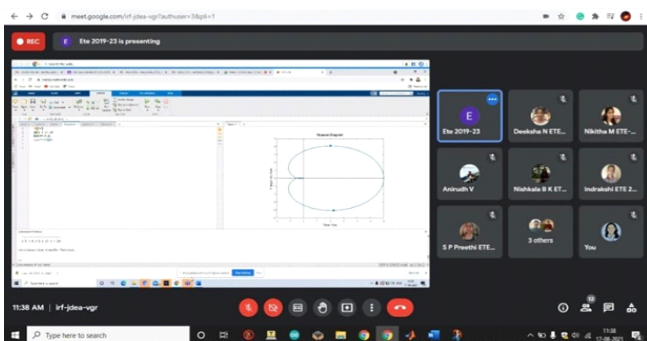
meet.google.com/irf-jdea-vgr?authuser=3&pli=1

REC

E Ete 2019-23 is presenting

Nyquist Diagram

E

Ete 2019-23

Deeksha N ETE...

Nikitha M ETE-...

Anirudh V

Nishkala B K ET...

Indrakshi ETE 2...

S P Preethi ETE...

3 others

You

11:38 AM | irf-jdea-vgr

12

Type here to search

11:38
17-06-2021